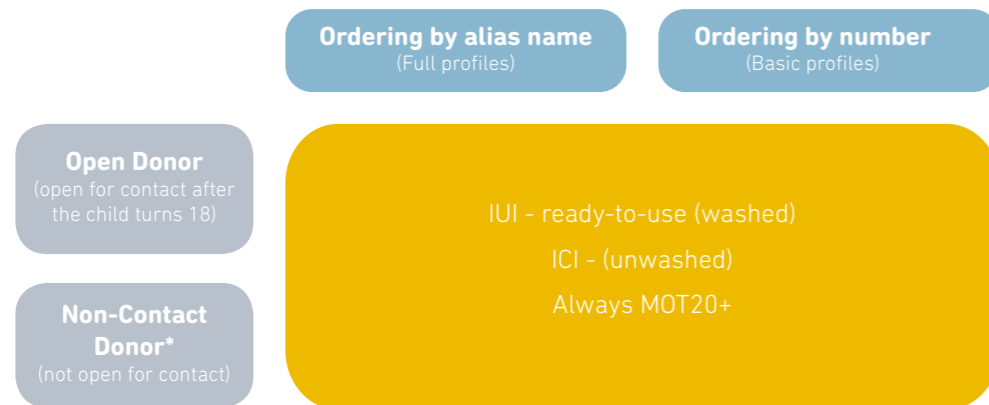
Ordering by alias name
(Full profiles)

Ordering by number
(Basic profiles)

Open Donor
(open for contact after the child turns 18)

Non-Contact Donor*
(not open for contact)

IUI - ready-to-use (washed)
ICI - (unwashed)
Always MOT20+